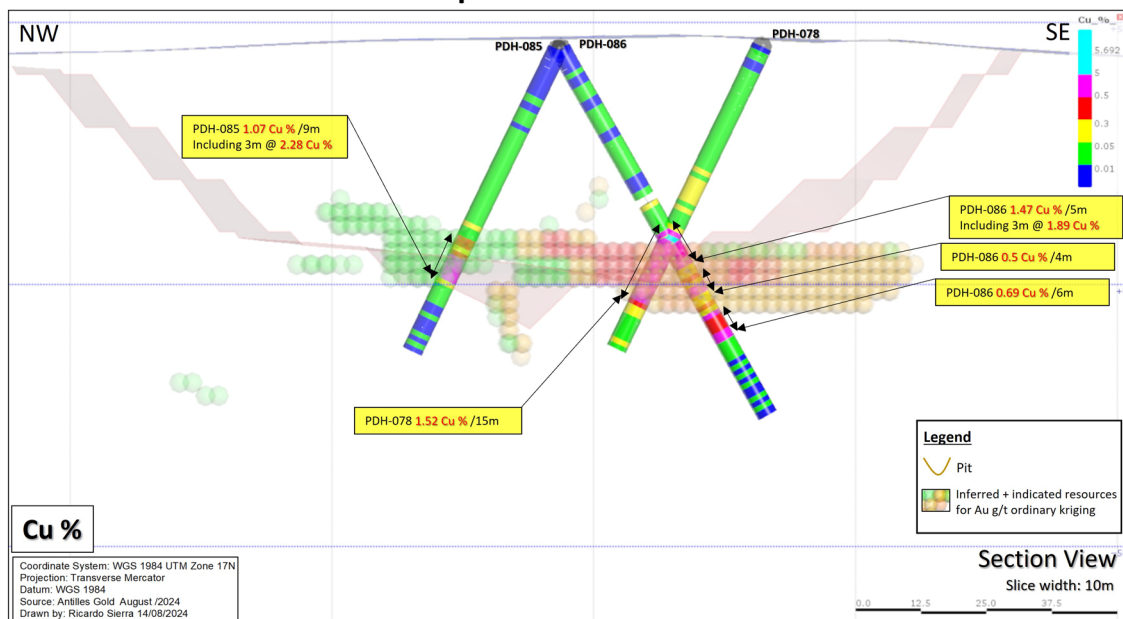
NW

SE

PDH-085

PDH-086

PDH-078

Cu_%

5.692

5

0.5

0.3

0.05

0.01

PDH-085 1.07 Cu % /9m
Including 3m @ 2.28 Cu %

PDH-086 1.47 Cu % /5m
Including 3m @ 1.89 Cu %

PDH-086 0.5 Cu % /4m

PDH-086 0.69 Cu % /6m

PDH-078 1.52 Cu % /15m

Legend

Pit

Inferred + indicated resources for Au g/t ordinary kriging

Cu %

Coordinate System: WGS 1984 UTM Zone 17N
Projection: Transverse Mercator
Datum: WGS 1984
Source: Antilles Gold August /2024
Drawn by: Ricardo Sierra 14/08/2024

Section View

Slice width: 10m

0.0 12.5 25.0 37.5